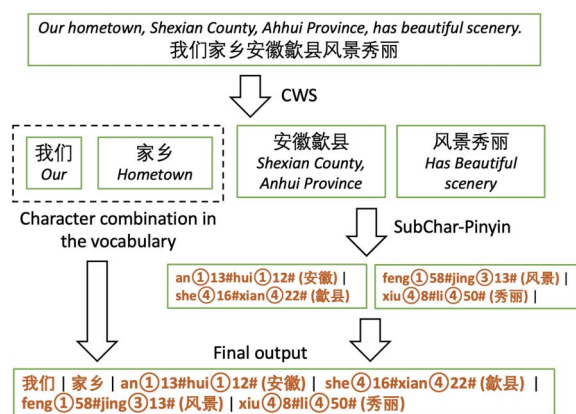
Our hometown, Shexian County, Ahhui Province, has beautiful scenery.
我们家乡安徽歙县风景秀丽

CWS

我们
Our

家乡
Hometown

安徽歙县
Shexian County, Anhui Province

风景秀丽
Has Beautiful scenery

Character combination in the vocabulary

SubChar-Pinyin

an①13#hui①12# (安徽) | she④16#xian④22# (歙县) |

feng①58#jing③13# (风景) | xiu④8#li④50# (秀丽) |

Final output

我们 | 家乡 | an①13#hui①12# (安徽) | she④16#xian④22# (歙县) | feng①58#jing③13# (风景) | xiu④8#li④50# (秀丽)